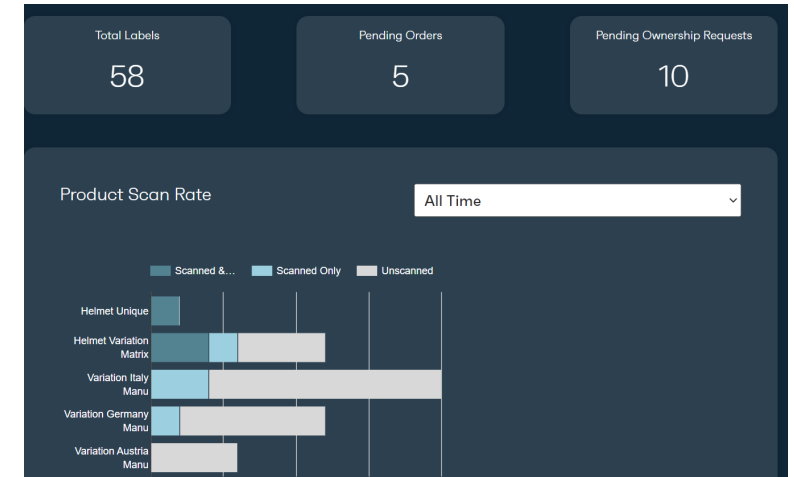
Total Labels
58

Pending Orders
5

Pending Ownership Requests
10

Product Scan Rate

All Time

Scanned &...
Scanned Only
Unscanned

Helmet Unique
Helmet Variation Matrix
Variation Italy Manu
Variation Germany Manu
Variation Austria Manu